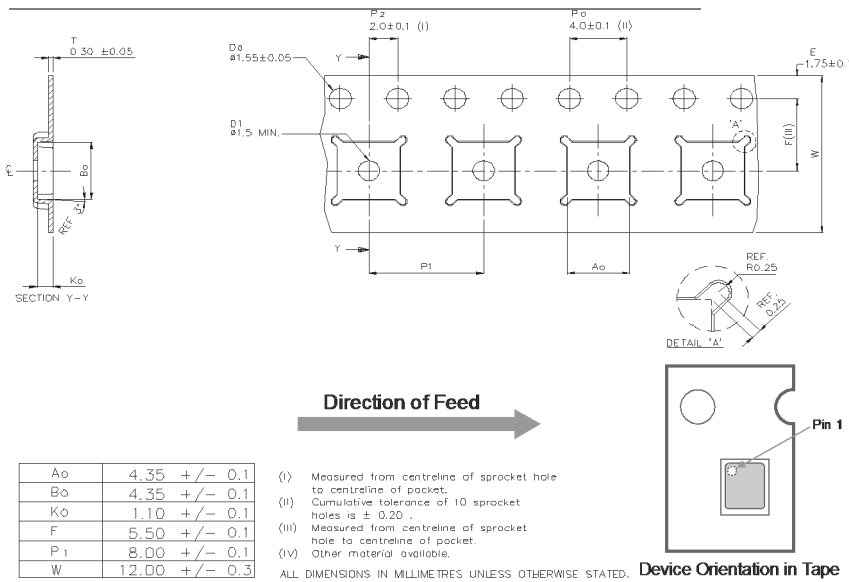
T
0.30 ±0.05

R
Bo
REF.
3°

Ko
SECTION Y-Y

P2
2.0±0.1 (I)

Po
4.0±0.1 (II)

Do
ø1.55±0.05

E
1.75±0.1

Y

D1
ø1.5 MIN.

'A'

F(III)

W

Y

P1

Ao

REF.
R0.25

REF.
0.25

DETAIL 'A'

Direction of Feed

Pin 1

| Ao | 4.35 +/- 0.1 |
|---|---|
| Bo | 4.35 +/- 0.1 |
| Ko | 1.10 +/- 0.1 |
| F | 5.50 +/- 0.1 |
| P1 | 8.00 +/- 0.1 |
| W | 12.00 +/- 0.3 |

(I) Measured from centreline of sprocket hole to centreline of pocket.
(II) Cumulative tolerance of 10 sprocket holes is ± 0.20 .
(III) Measured from centreline of sprocket hole to centreline of pocket.
(IV) Other material available.

ALL DIMENSIONS IN MILLIMETRES UNLESS OTHERWISE STATED.

Device Orientation in Tape